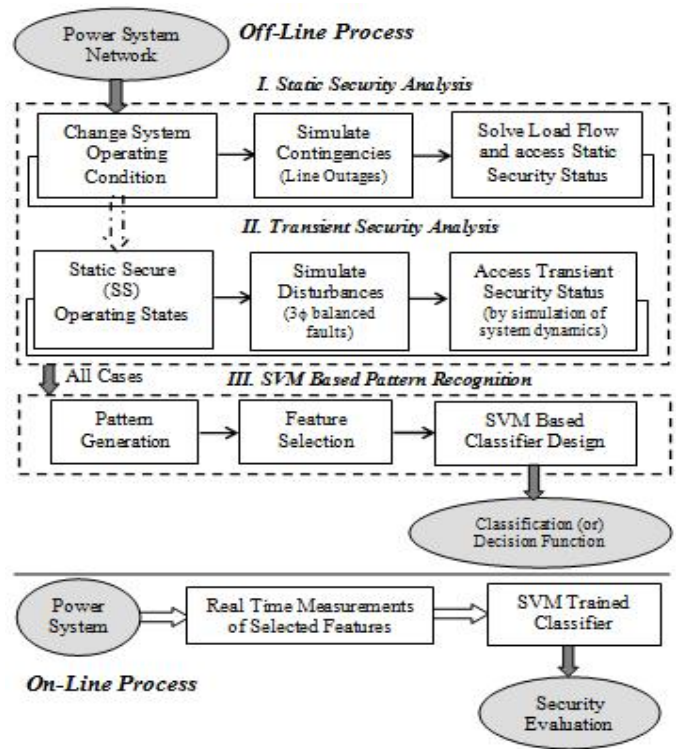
Power System Network

Off-Line Process

I. Static Security Analysis

Change System Operating Condition

Simulate Contingencies (Line Outages)

Solve Load Flow and access Static Security Status

II. Transient Security Analysis

Static Secure (SS) Operating States

Simulate Disturbances ($3\phi$ balanced faults)

Access Transient Security Status (by simulation of system dynamics)

All Cases

III. SVM Based Pattern Recognition

Pattern Generation

Feature Selection

SVM Based Classifier Design

Classification (or) Decision Function

Power System

Real Time Measurements of Selected Features

SVM Trained Classifier

On-Line Process

Security Evaluation